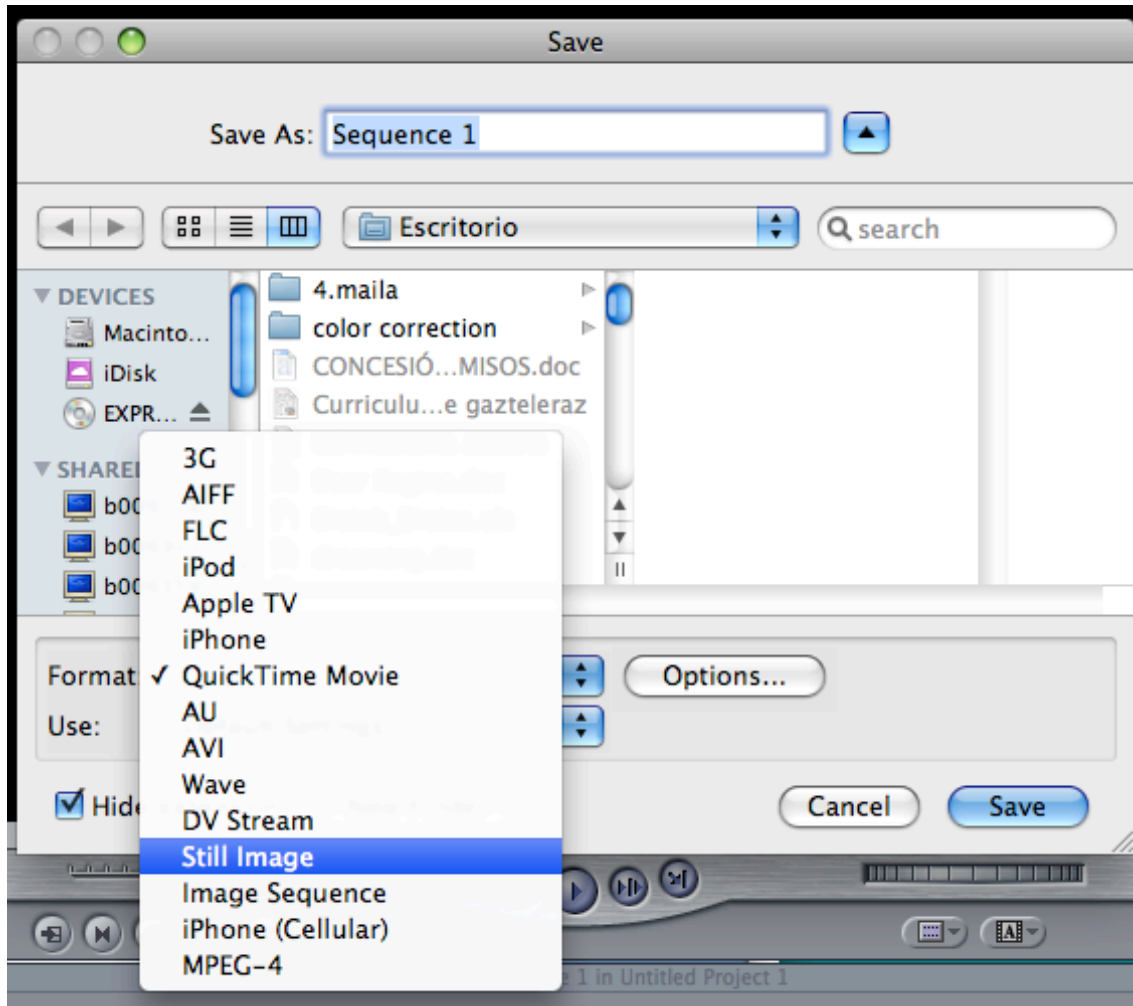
Save

Save As: Sequence 1

Escritorio

search

DEVICES
Macinto...
iDisk
EXPR...
SHARE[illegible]
b00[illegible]
b00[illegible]
b00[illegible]

4.maila
color correction
CONCESIÓ...MISOS.doc
Curriculu...e gazteleraz

3G
AIFF
FLC
iPod
Apple TV
iPhone
✓ QuickTime Movie
AU
AVI
Wave
DV Stream
Still Image
Image Sequence
iPhone (Cellular)
MPEG-4

Format
Use:

Options...

Hide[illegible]

Cancel
Save

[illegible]e 1 in Untitled Project 1